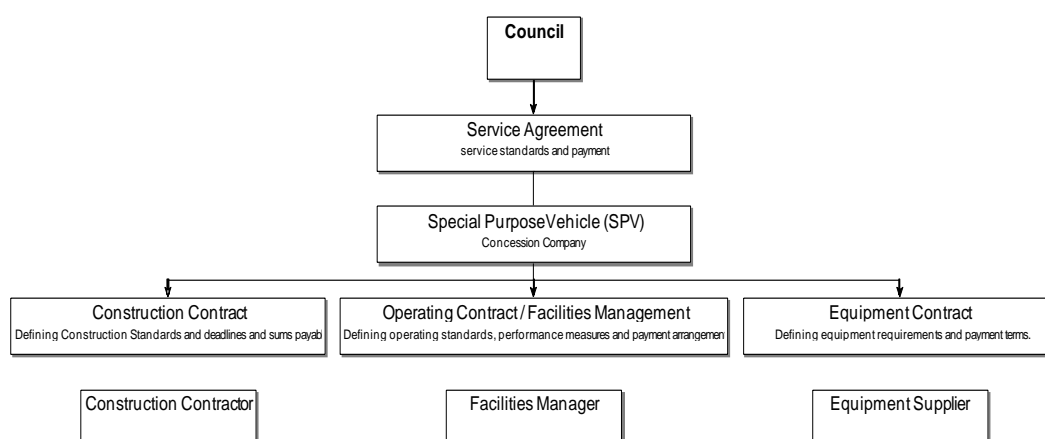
Council

Service Agreement
service standards and payment

Special PurposeVehicle (SPV)
Concession Company

Construction Contract
Defining Construction Standards and deadlines and sums payab

Operating Contract / Facilities Management
Defining operating standards, performance measures and payment arrangemen

Equipment Contract
Defining equipment requirements and payment terms.

Construction Contractor

Facilities Manager

Equipment Supplier